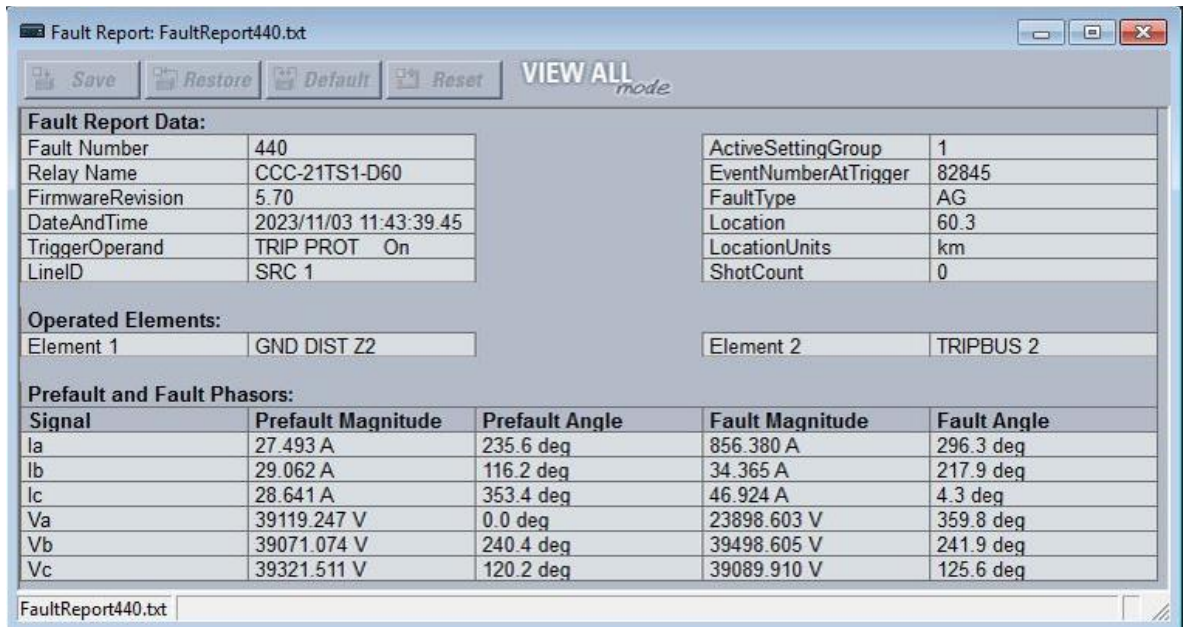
Fault Report: FaultReport440.txt

Save Restore Default Reset VIEW ALL mode

**Fault Report Data:**

| | |
|---|---|
| Fault Number | 440 |
| Relay Name | CCC-21TS1-D60 |
| FirmwareRevision | 5.70 |
| DateAndTime | 2023/11/03 11:43:39.45 |
| TriggerOperand | TRIP PROT On |
| LineID | SRC 1 |

| | |
|---|---|
| ActiveSettingGroup | 1 |
| EventNumberAtTrigger | 82845 |
| FaultType | AG |
| Location | 60.3 |
| LocationUnits | km |
| ShotCount | 0 |

**Operated Elements:**

| | |
|---|---|
| Element 1 | GND DIST Z2 |

| | |
|---|---|
| Element 2 | TRIPBUS 2 |

**Prefault and Fault Phasors:**

| Signal | Prefault Magnitude | Prefault Angle | Fault Magnitude | Fault Angle |
|---|---|---|---|---|
| Ia | 27.493 A | 235.6 deg | 856.380 A | 296.3 deg |
| Ib | 29.062 A | 116.2 deg | 34.365 A | 217.9 deg |
| Ic | 28.641 A | 353.4 deg | 46.924 A | 4.3 deg |
| Va | 39119.247 V | 0.0 deg | 23898.603 V | 359.8 deg |
| Vb | 39071.074 V | 240.4 deg | 39498.605 V | 241.9 deg |
| Vc | 39321.511 V | 120.2 deg | 39089.910 V | 125.6 deg |

FaultReport440.txt